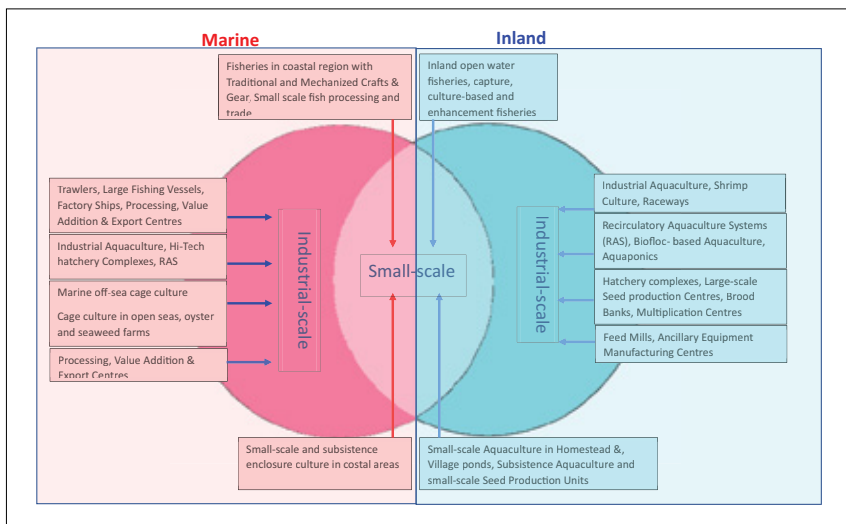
Marine

Inland

Fisheries in coastal region with Traditional and Mechanized Crafts & Gear, Small scale fish processing and trade

Inland open water fisheries, capture, culture-based and enhancement fisheries

Trawlers, Large Fishing Vessels, Factory Ships, Processing, Value Addition & Export Centres

Industrial Aquaculture, Hi-Tech hatchery Complexes, RAS

Marine off-sea cage culture

Cage culture in open seas, oyster and seaweed farms

Processing, Value Addition & Export Centres

Industrial-scale

Small-scale

Industrial-scale

Industrial Aquaculture, Shrimp Culture, Raceways

Recirculatory Aquaculture Systems (RAS), Biofloc- based Aquaculture, Aquaponics

Hatchery complexes, Large-scale Seed production Centres, Brood Banks, Multiplication Centres

Feed Mills, Ancillary Equipment Manufacturing Centres

Small-scale and subsistence enclosure culture in costal areas

Small-scale Aquaculture in Homestead &, Village ponds, Subsistence Aquaculture and small-scale Seed Production Units